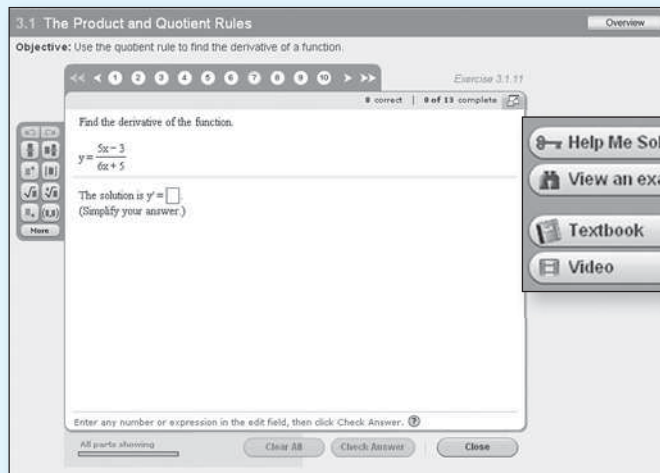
3.1 The Product and Quotient Rules

Overview

Objective: Use the quotient rule to find the derivative of a function.

<< < 1 2 3 4 5 6 7 8 9 10 > >>

Exercise 3.1.11

0 correct | 0 of 13 complete

Find the derivative of the function.

$y = \frac{5x-3}{6x+5}$

The solution is y' = $\square$.
(Simplify your answer.)

More

Help Me Sol

View an exa

Textbook

Video

Enter any number or expression in the edit field, then click Check Answer.

All parts showing

Clear All

Check Answer

Close